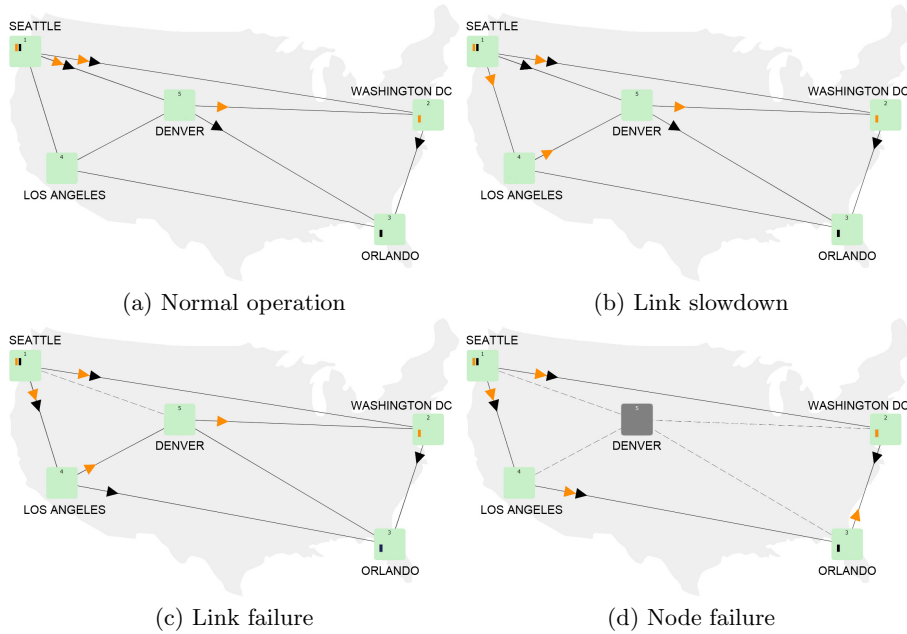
SEATTLE
1
5
WASHINGTON DC
2
DENVER
4
LOS ANGELES
3
ORLANDO

(a) Normal operation

SEATTLE
1
5
WASHINGTON DC
2
DENVER
4
LOS ANGELES
3
ORLANDO

(b) Link slowdown

SEATTLE
1
5
WASHINGTON DC
2
DENVER
4
LOS ANGELES
3
ORLANDO

(c) Link failure

SEATTLE
1
5
WASHINGTON DC
2
DENVER
4
LOS ANGELES
3
ORLANDO

(d) Node failure